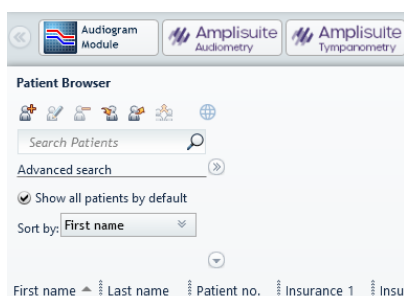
Audiogram Module

Amplisuite Audiometry

Amplisuite Tympanometry

Patient Browser

Search Patients

Advanced search

Show all patients by default

Sort by: First name

| First name | Last name | Patient no. | Insurance 1 | Insu |
|---|---|---|---|---|